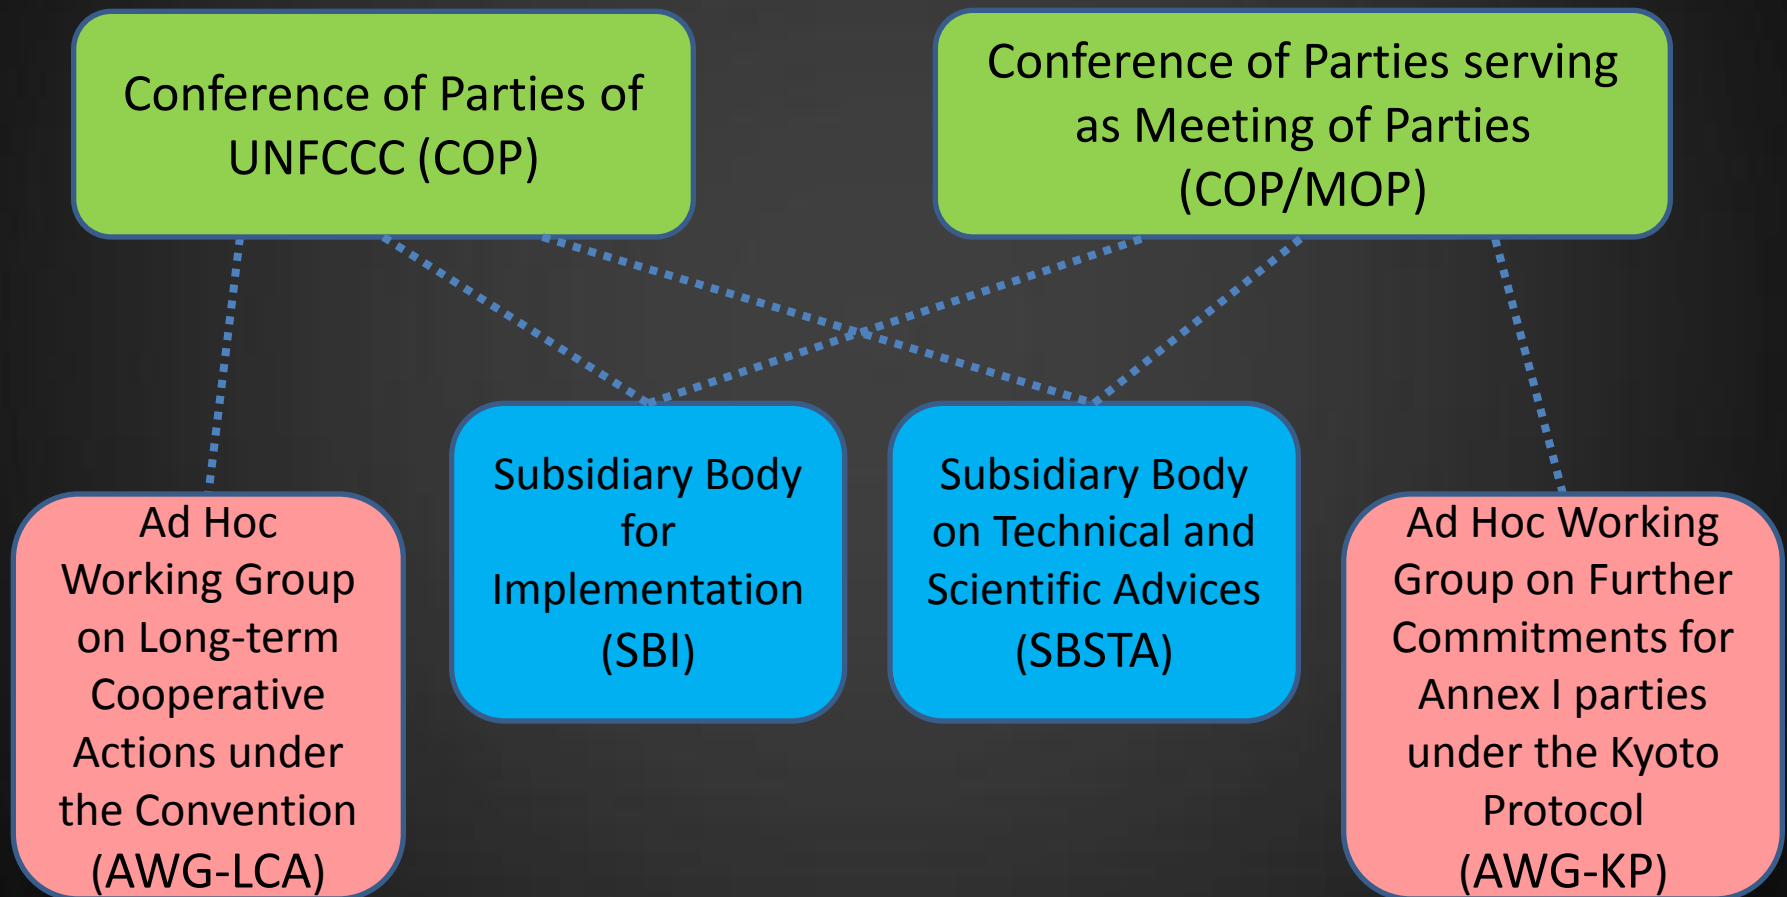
Conference of Parties of UNFCCC (COP)

Conference of Parties serving as Meeting of Parties (COP/MOP)

Ad Hoc Working Group on Long-term Cooperative Actions under the Convention (AWG-LCA)

Subsidiary Body for Implementation (SBI)

Subsidiary Body on Technical and Scientific Advices (SBSTA)

Ad Hoc Working Group on Further Commitments for Annex I parties under the Kyoto Protocol (AWG-KP)